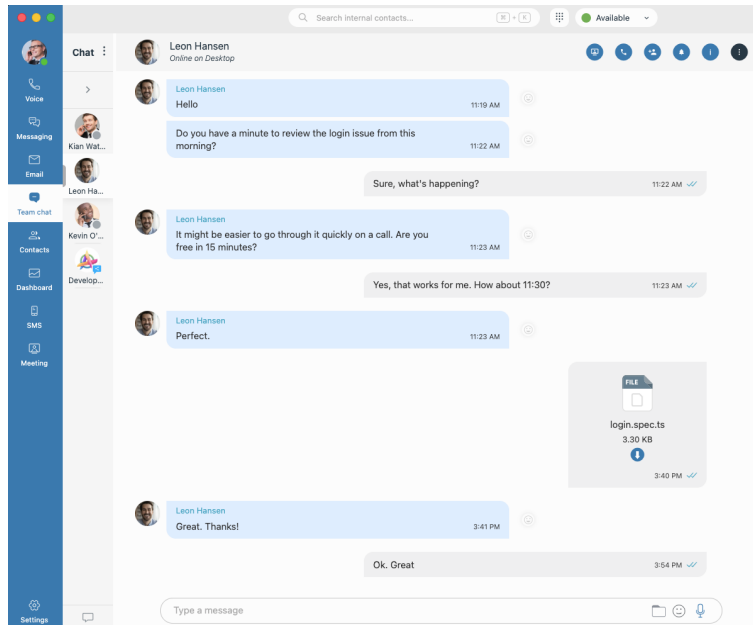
Search internal contacts...
⌘ + K
Available

Voice
Messaging
Email
Team chat
Contacts
Dashboard
SMS
Meeting
Settings

Chat
Kian Wat...
Leon Ha...
Kevin O'...
Develop...

Leon Hansen
Online on Desktop

Leon Hansen
Hello
11:19 AM

Do you have a minute to review the login issue from this morning?
11:22 AM

Sure, what's happening?
11:22 AM

Leon Hansen
It might be easier to go through it quickly on a call. Are you free in 15 minutes?
11:23 AM

Yes, that works for me. How about 11:30?
11:23 AM

Leon Hansen
Perfect.
11:23 AM

FILE
login.spec.ts
3.30 KB
3:40 PM

Leon Hansen
Great. Thanks!
3:41 PM

Ok. Great
3:54 PM

Type a message